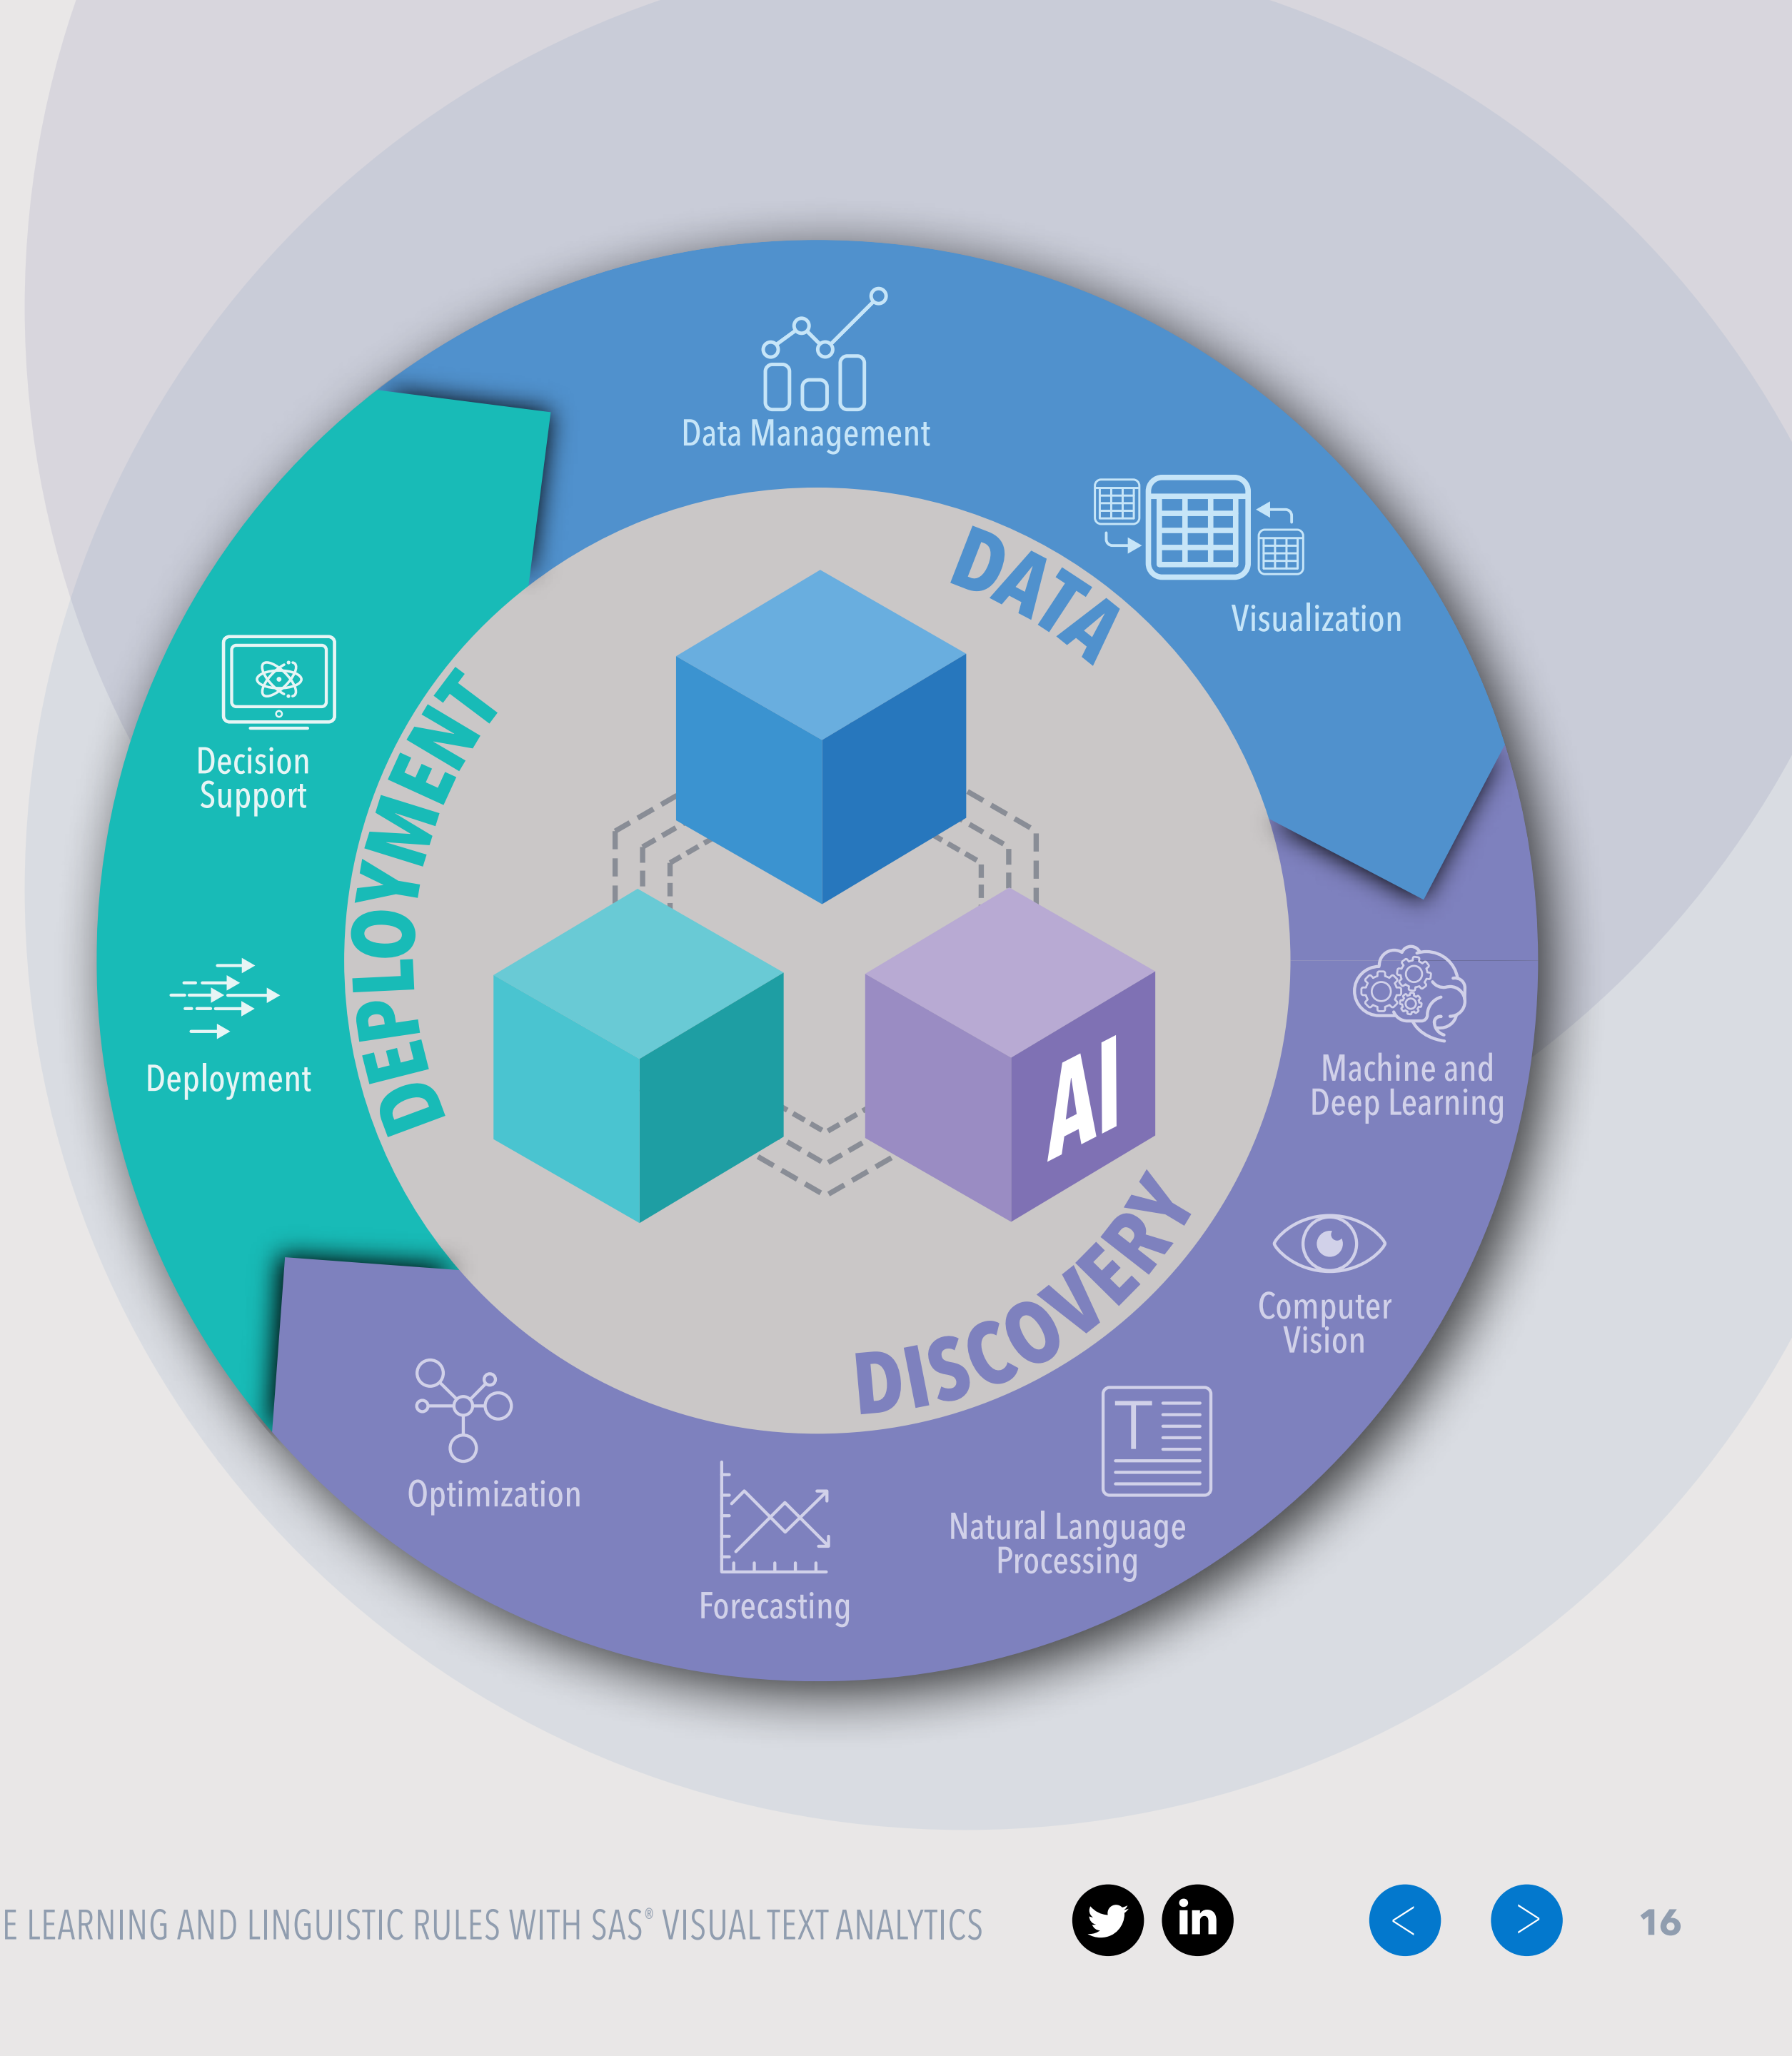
Data Management

Visualization

DATA

Decision Support

Deployment

DEPLOYMENT

AI

Machine and Deep Learning

Computer Vision

DISCOVERY

Natural Language Processing

Optimization

Forecasting

E LEARNING AND LINGUISTIC RULES WITH SAS® VISUAL TEXT ANALYTICS

in

<

>

16